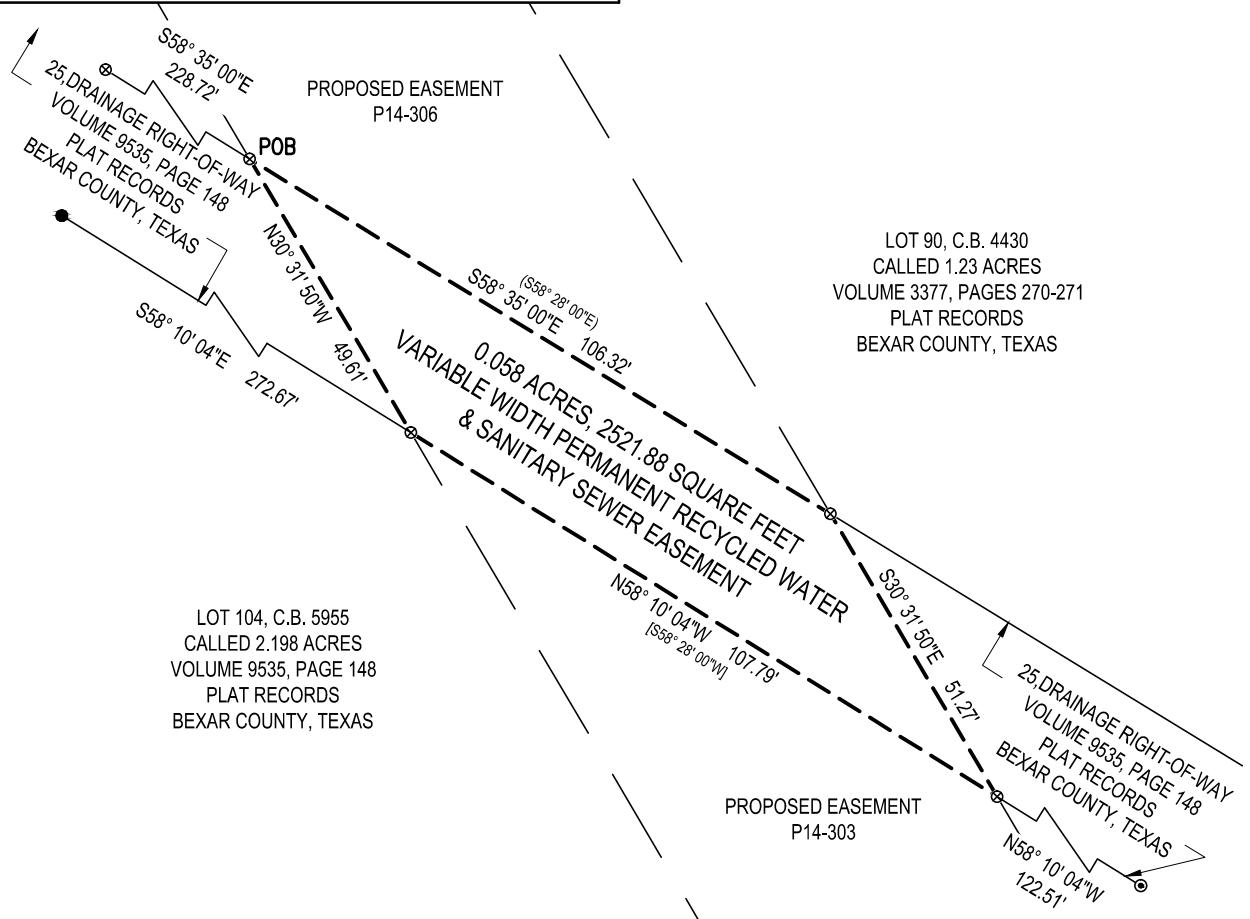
S58° 35' 00"E
228.72'

PROPOSED EASEMENT
P14-306

25,DRAINAGE RIGHT-OF-WAY
VOLUME 9535, PAGE 148
PLAT RECORDS
BEXAR COUNTY, TEXAS

POB

N30° 31' 50"W
49.61'

S58° 35' 00"E
(S58° 28' 00"E)
106.32'

LOT 90, C.B. 4430
CALLED 1.23 ACRES
VOLUME 3377, PAGES 270-271
PLAT RECORDS
BEXAR COUNTY, TEXAS

S58° 10' 04"E
272.67'

0.058 ACRES, 2521.88 SQUARE FEET
VARIABLE WIDTH PERMANENT RECYCLED WATER
& SANITARY SEWER EASEMENT

LOT 104, C.B. 5955
CALLED 2.198 ACRES
VOLUME 9535, PAGE 148
PLAT RECORDS
BEXAR COUNTY, TEXAS

N58° 10' 04"W
[S58° 28' 00"W]
107.79'

S30° 31' 50"E
51.27'

25,DRAINAGE RIGHT-OF-WAY
VOLUME 9535, PAGE 148
PLAT RECORDS
BEXAR COUNTY, TEXAS

PROPOSED EASEMENT
P14-303

N58° 10' 04"W
122.51'